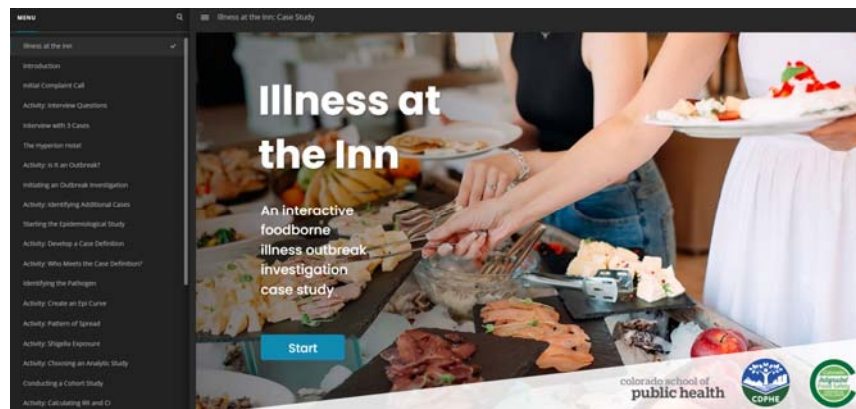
MENU

Illness at the Inn

Introduction

Initial Complaint Call

Activity: Interview Questions

Interview with 3 Cases

The Hyperion Hotel

Activity: Is it an Outbreak?

Initiating an Outbreak Investigation

Activity: Identifying Additional Cases

Starting the Epidemiological Study

Activity: Develop a Case Definition

Activity: Who Meets the Case Definition?

Identifying the Pathogen

Activity: Create an Epi Curve

Activity: Pattern of Spread

Activity: Shigella Exposure

Activity: Choosing an Analytic Study

Conducting a Cohort Study

Activity: Calculating RR and CI

Illness at the Inn: Case Study

Illness at the Inn

An interactive foodborne illness outbreak investigation case study

Start

colorado school of public health

CDPHE

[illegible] Food Safety